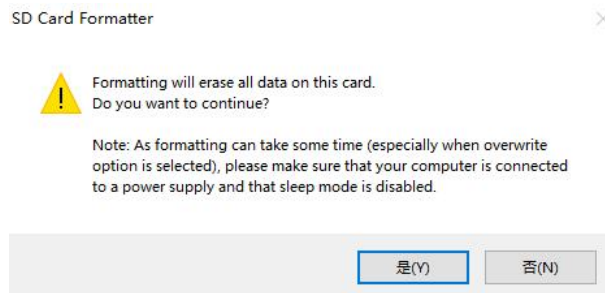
SD Card Formatter

Formatting will erase all data on this card.
Do you want to continue?

Note: As formatting can take some time (especially when overwrite option is selected), please make sure that your computer is connected to a power supply and that sleep mode is disabled.

是(Y)

否(N)